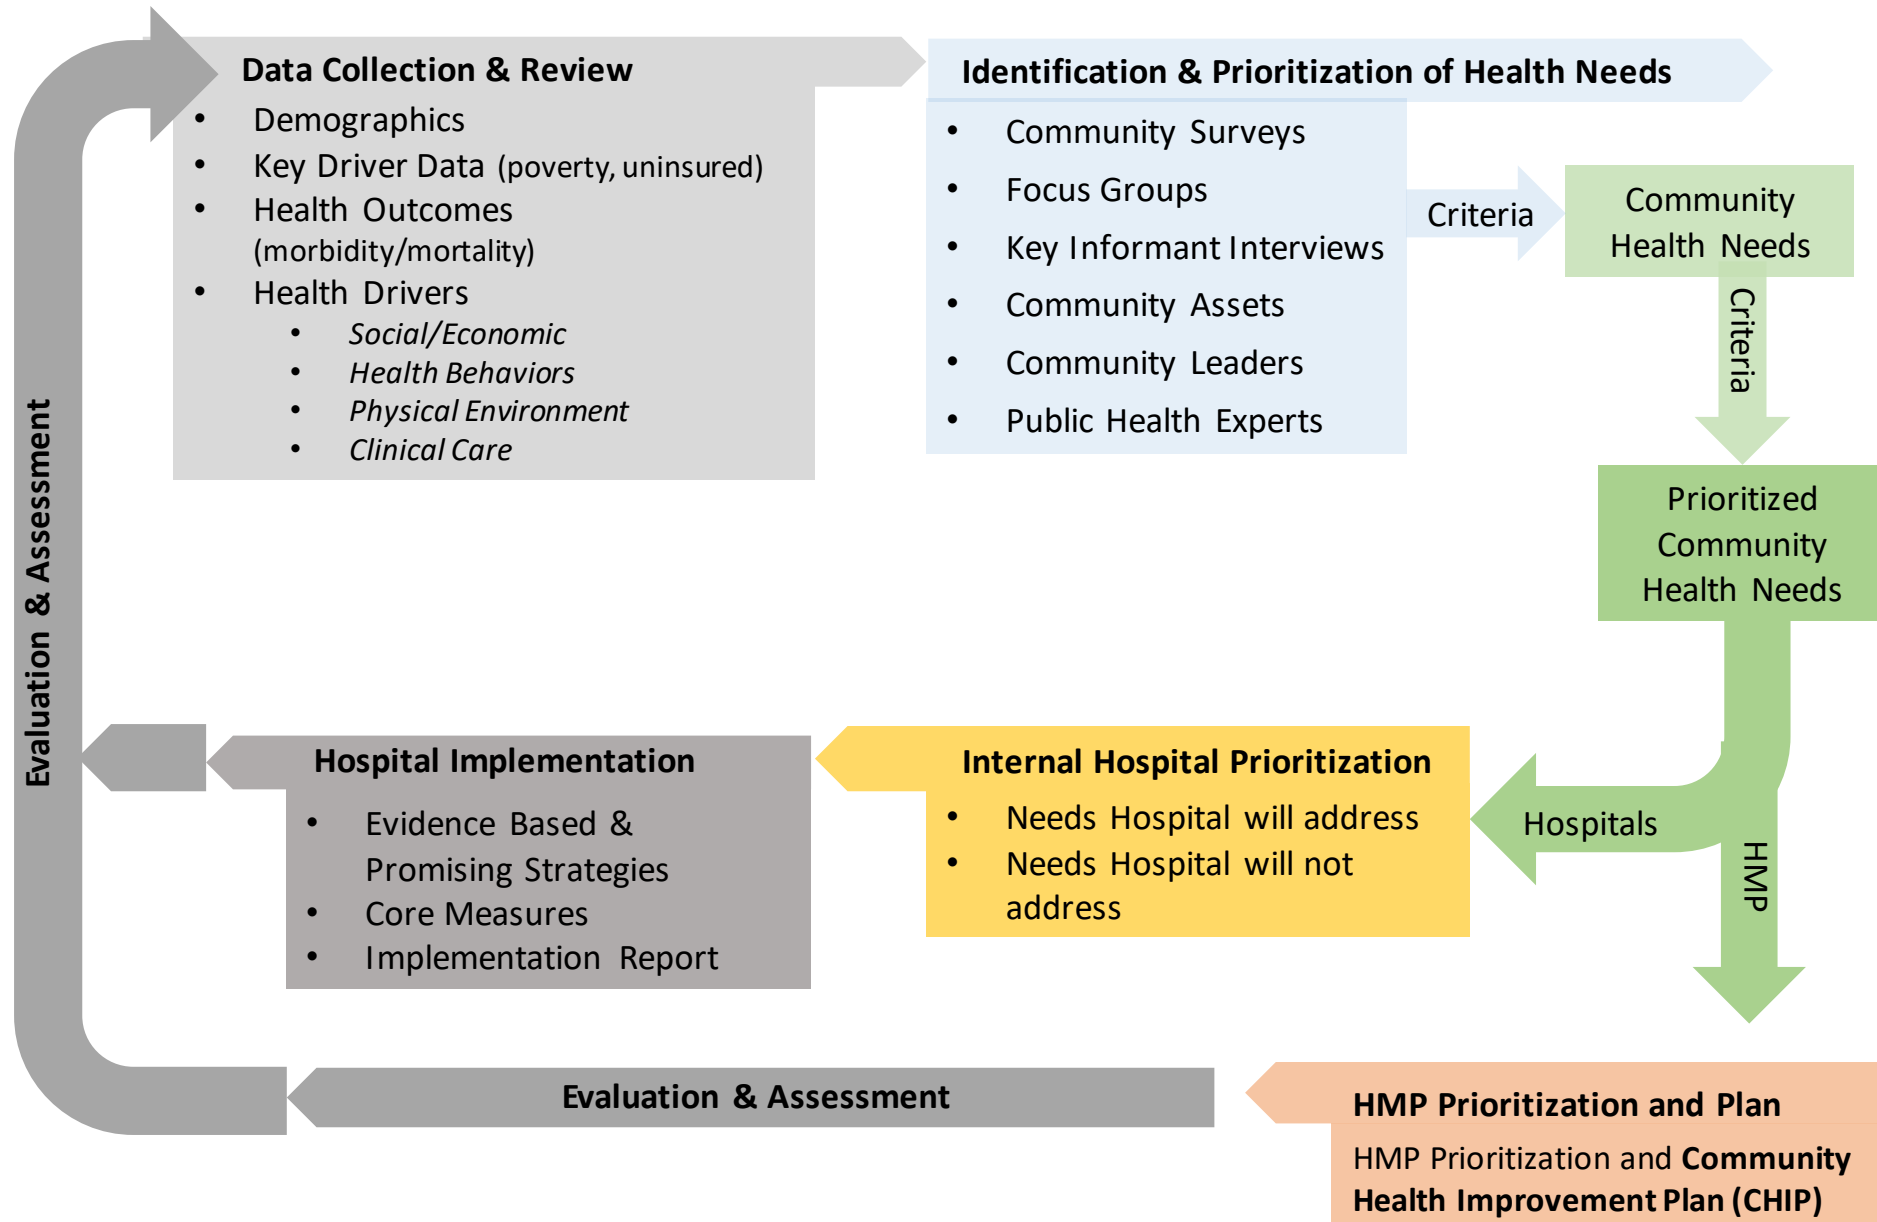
Data Collection & Review

- Demographics
- Key Driver Data (poverty, uninsured)
- Health Outcomes (morbidity/mortality)
- Health Drivers
  - *Social/Economic*
  - *Health Behaviors*
  - *Physical Environment*
  - *Clinical Care*

Identification & Prioritization of Health Needs

- Community Surveys
- Focus Groups
- Key Informant Interviews
- Community Assets
- Community Leaders
- Public Health Experts

Criteria

Community Health Needs

Criteria

Prioritized Community Health Needs

Hospitals

HMP

Internal Hospital Prioritization

- Needs Hospital will address
- Needs Hospital will not address

Hospital Implementation

- Evidence Based & Promising Strategies
- Core Measures
- Implementation Report

Evaluation & Assessment

Evaluation & Assessment

HMP Prioritization and Plan

HMP Prioritization and **Community Health Improvement Plan (CHIP)**